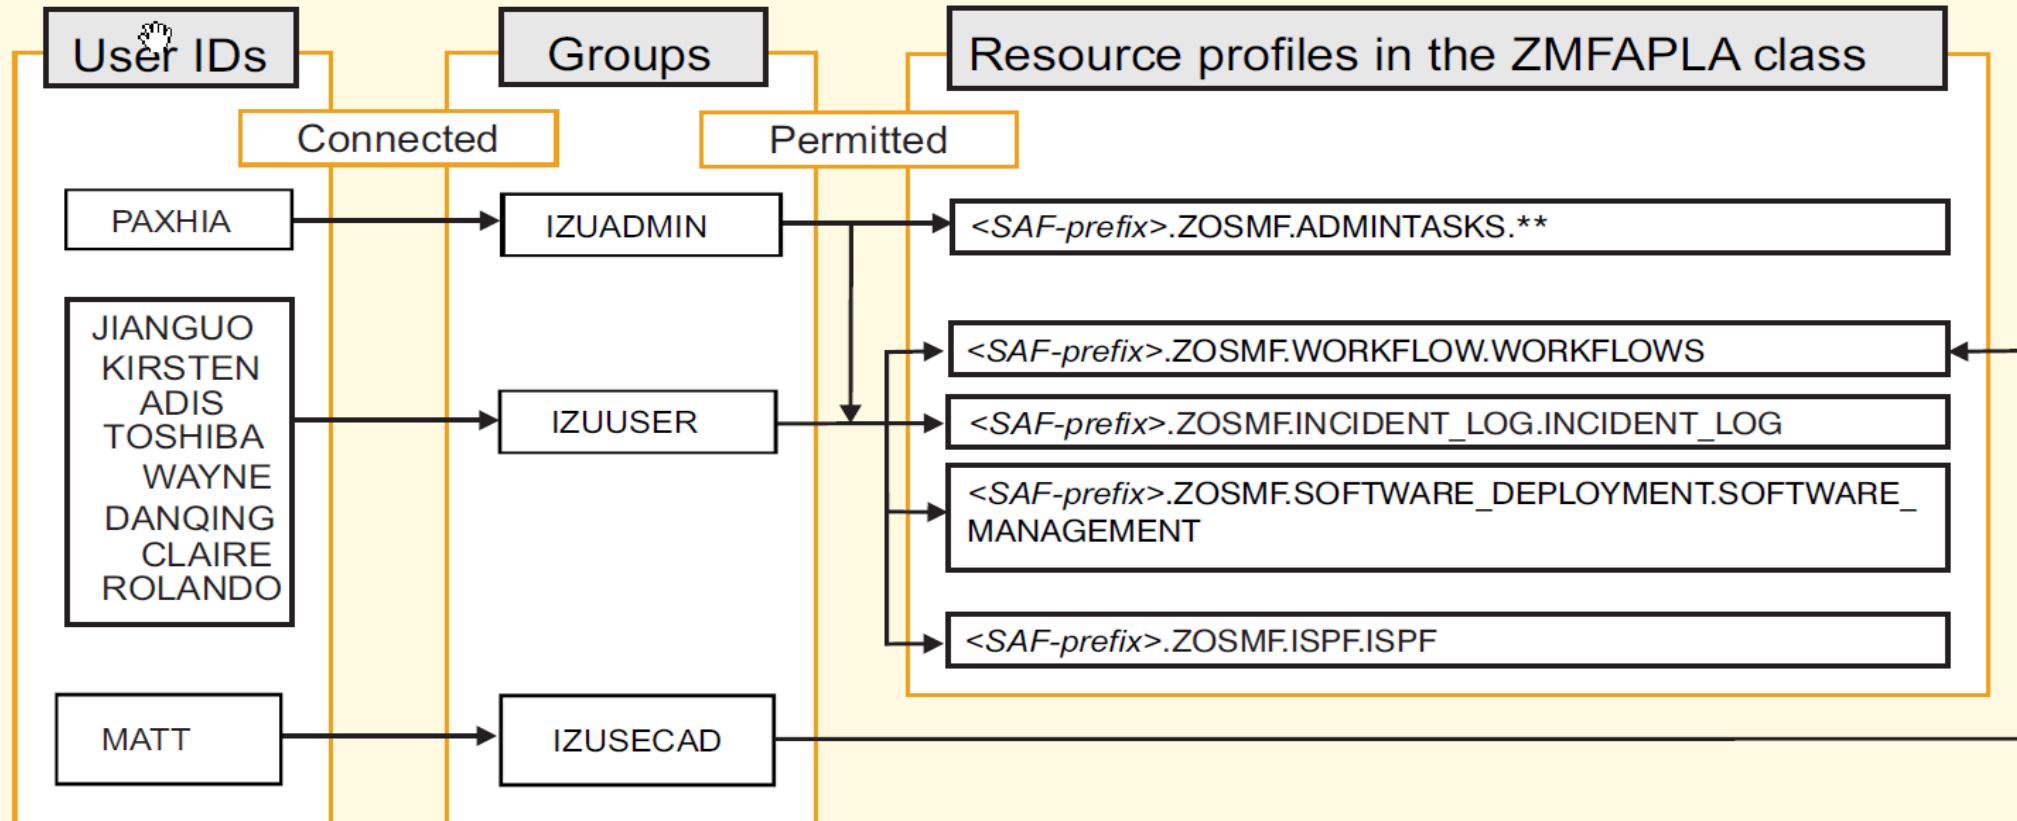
User IDs

Groups

Resource profiles in the ZMFAPLA class

Connected

Permitted

PAXHIA

IZUADMIN

<SAF-prefix>.ZOSMF.ADMINTASKS.**

JIANGUO
KIRSTEN
ADIS
TOSHIBA
WAYNE
DANQING
CLAIRE
ROLANDO

<SAF-prefix>.ZOSMF.WORKFLOW.WORKFLOWS

IZUUSER

<SAF-prefix>.ZOSMF.INCIDENT_LOG.INCIDENT_LOG

<SAF-prefix>.ZOSMF.SOFTWARE_DEPLOYMENT.SOFTWARE_MANAGEMENT

<SAF-prefix>.ZOSMF.ISPF.ISPF

MATT

IZUSECAD